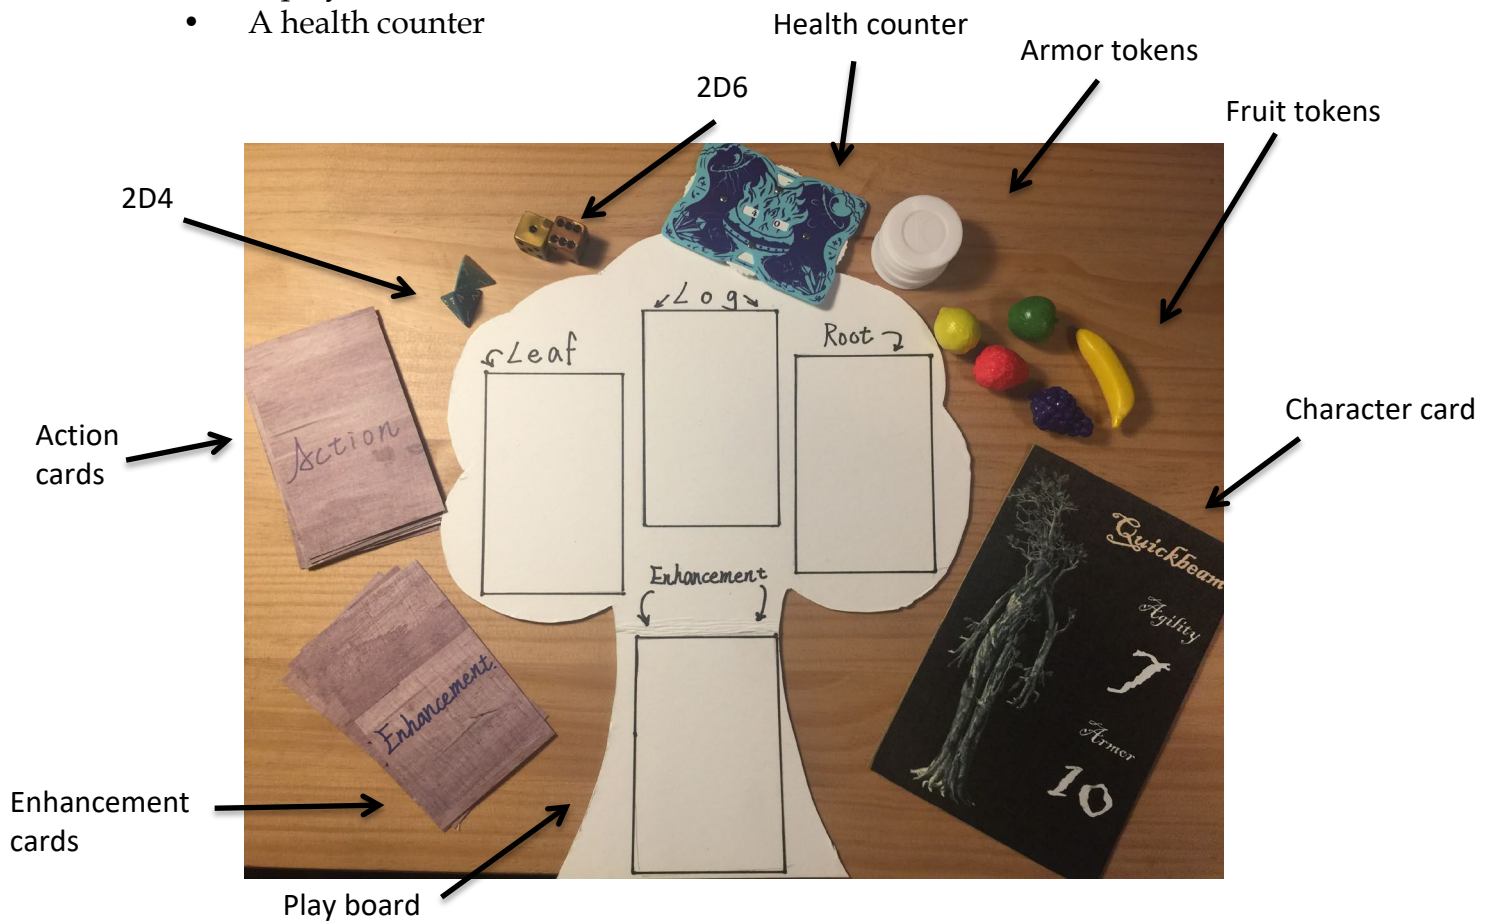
• A health counter

Health counter

Armor tokens

2D6

Fruit tokens

2D4

Log

Leaf

Root

Action cards

Action

Character card

Quickbeam

Agility

7

Armor

10

Enhancement

Enhancement

Enhancement cards

Play board